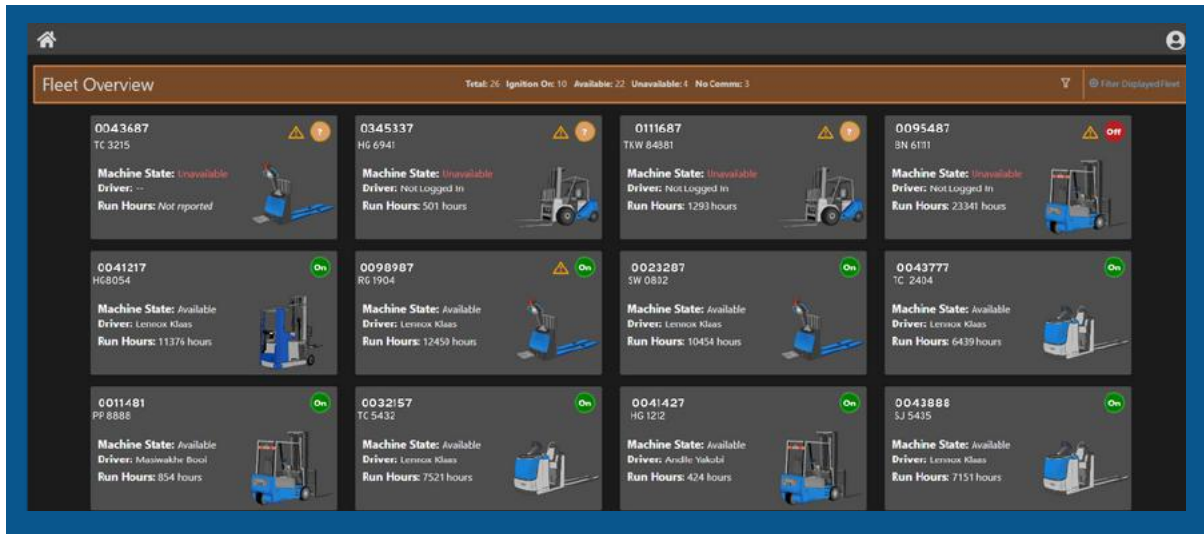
Fleet Overview

Total: 26 Ignition On: 10 Available: 22 Unavailable: 4 No Comms: 3

Filter Displayed Fleet

0043687
TC 3215
?
Machine State: Unavailable
Driver: --
Run Hours: Not reported

0345337
HG 6941
?
Machine State: Unavailable
Driver: Not Logged In
Run Hours: 501 hours

0111687
TKW 84881
?
Machine State: Unavailable
Driver: Not Logged In
Run Hours: 1293 hours

0095487
BN 6111
Off
Machine State: Unavailable
Driver: Not Logged In
Run Hours: 23341 hours

0041217
HG8054
On
Machine State: Available
Driver: Lennox Klaas
Run Hours: 11376 hours

0098987
RG 1904
On
Machine State: Available
Driver: Lennox Klaas
Run Hours: 12459 hours

0023287
SW 0832
On
Machine State: Available
Driver: Lennox Klaas
Run Hours: 10454 hours

0043777
TC 2404
On
Machine State: Available
Driver: Lennox Klaas
Run Hours: 6439 hours

0011481
PP 8888
On
Machine State: Available
Driver: Masiwakhe Booi
Run Hours: 854 hours

0032157
TC 5432
On
Machine State: Available
Driver: Lennox Klaas
Run Hours: 7521 hours

0041427
HG 1212
On
Machine State: Available
Driver: Andile Yakobi
Run Hours: 424 hours

0043888
SJ 5435
On
Machine State: Available
Driver: Lennox Klaas
Run Hours: 7151 hours